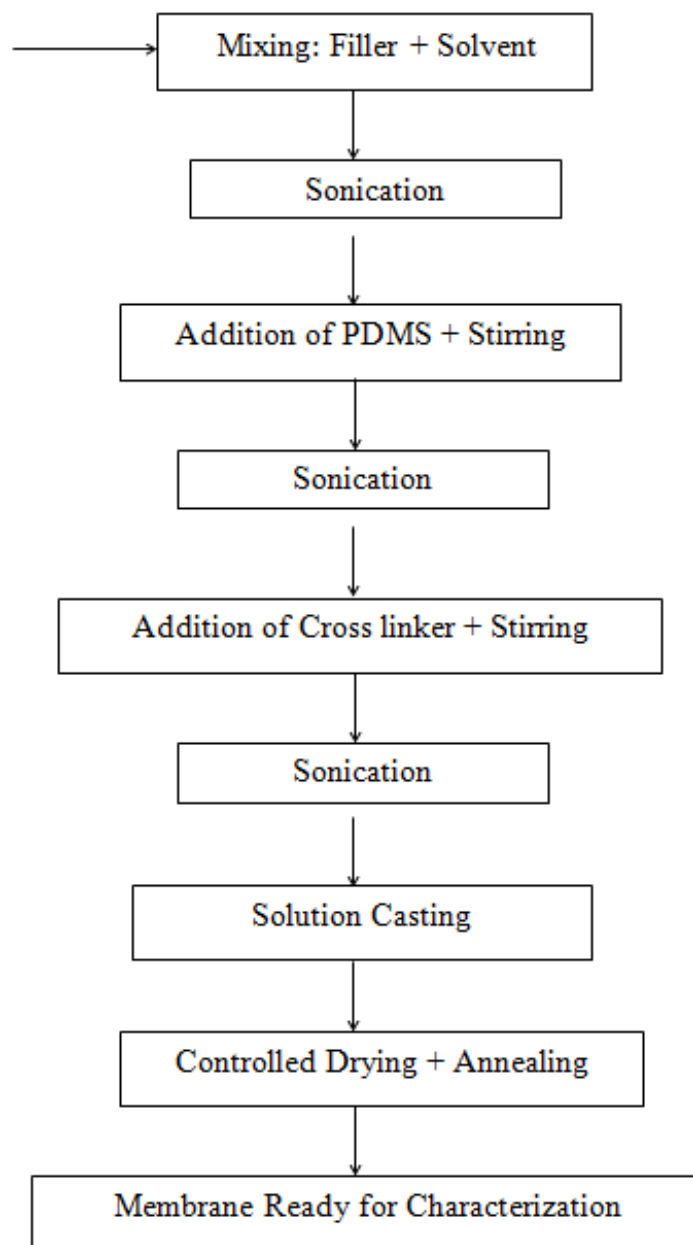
Mixing: Filler + Solvent

Sonication

Addition of PDMS + Stirring

Sonication

Addition of Cross linker + Stirring

Sonication

Solution Casting

Controlled Drying + Annealing

Membrane Ready for Characterization